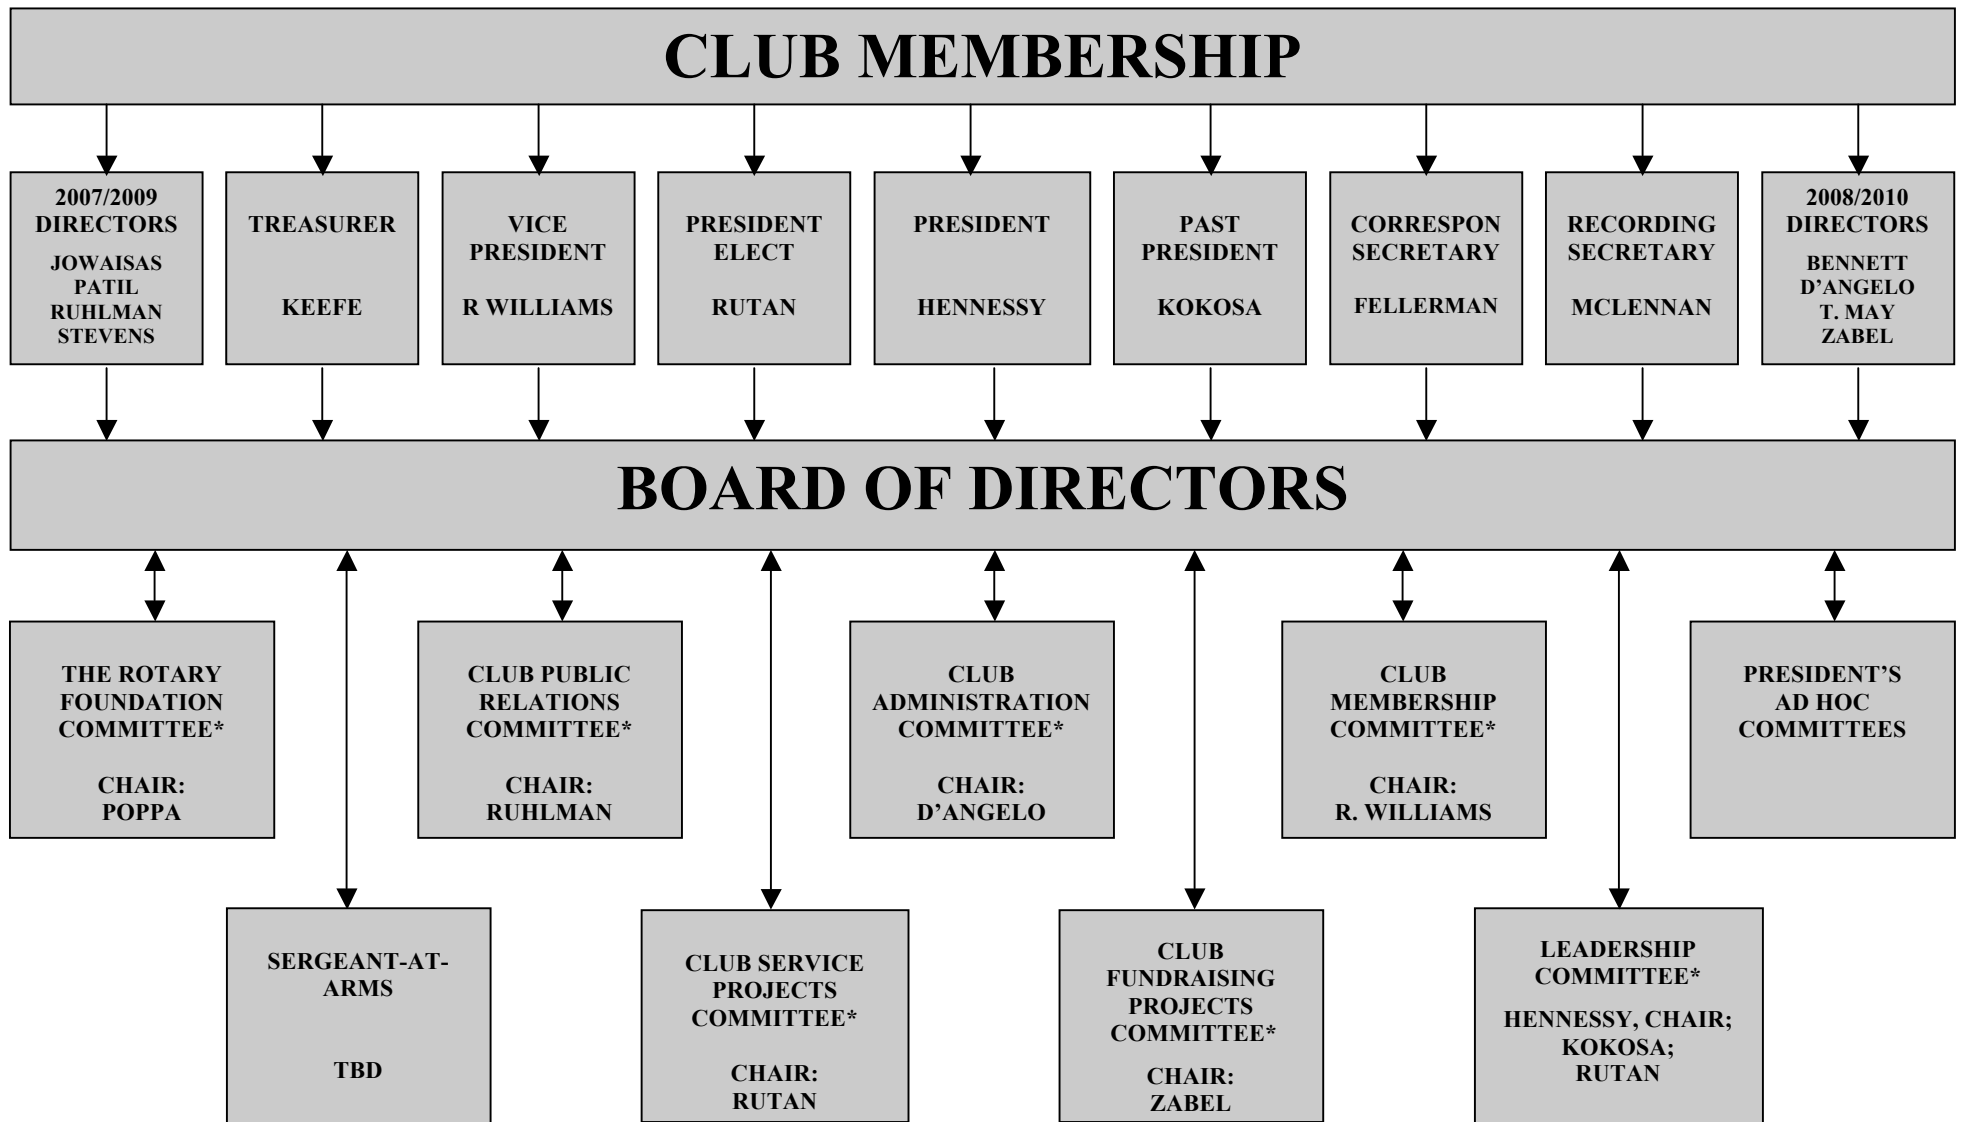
CLUB MEMBERSHIP

2007/2009 DIRECTORS
JOWAISAS
PATIL
RUHLMAN
STEVENS

TREASURER
KEEFE

VICE PRESIDENT
R WILLIAMS

PRESIDENT ELECT
RUTAN

PRESIDENT
HENNESSY

PAST PRESIDENT
KOKOSA

CORRESPON SECRETARY
FELLERMAN

RECORDING SECRETARY
MCLENNAN

2008/2010 DIRECTORS
BENNETT
D'ANGELO
T. MAY
ZABEL

BOARD OF DIRECTORS

THE ROTARY FOUNDATION COMMITTEE*
CHAIR: POPPA

CLUB PUBLIC RELATIONS COMMITTEE*
CHAIR: RUHLMAN

CLUB ADMINISTRATION COMMITTEE*
CHAIR: D'ANGELO

CLUB MEMBERSHIP COMMITTEE*
CHAIR: R. WILLIAMS

PRESIDENT'S AD HOC COMMITTEES

SERGEANT-AT-ARMS
TBD

CLUB SERVICE PROJECTS COMMITTEE*
CHAIR: RUTAN

CLUB FUNDRAISING PROJECTS COMMITTEE*
CHAIR: ZABEL

LEADERSHIP COMMITTEE*
HENNESSY, CHAIR;
KOKOSA;
RUTAN